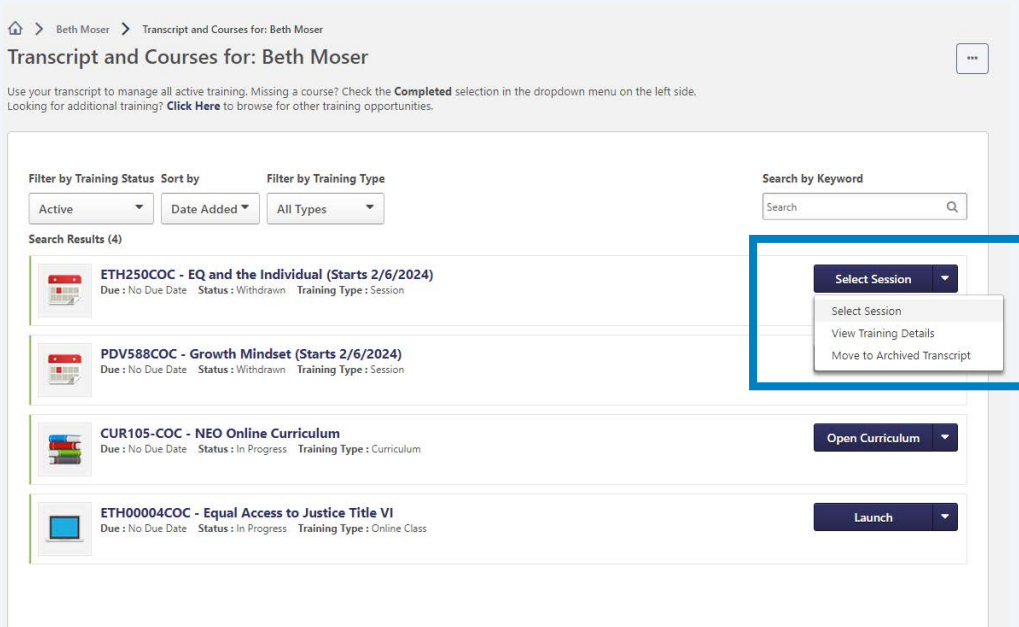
> Beth Moser > Transcript and Courses for: Beth Moser

Transcript and Courses for: Beth Moser

...

Use your transcript to manage all active training. Missing a course? Check the **Completed** selection in the dropdown menu on the left side.
Looking for additional training? **Click Here** to browse for other training opportunities.

Filter by Training Status
Active

Sort by
Date Added

Filter by Training Type
All Types

Search by Keyword
Search

Search Results (4)

ETH250COC - EQ and the Individual (Starts 2/6/2024)
Due : No Due Date Status : Withdrawn Training Type : Session

Select Session

Select Session
View Training Details
Move to Archived Transcript

PDV588COC - Growth Mindset (Starts 2/6/2024)
Due : No Due Date Status : Withdrawn Training Type : Session

CUR105-COC - NEO Online Curriculum
Due : No Due Date Status : In Progress Training Type : Curriculum

Open Curriculum

ETH00004COC - Equal Access to Justice Title VI
Due : No Due Date Status : In Progress Training Type : Online Class

Launch